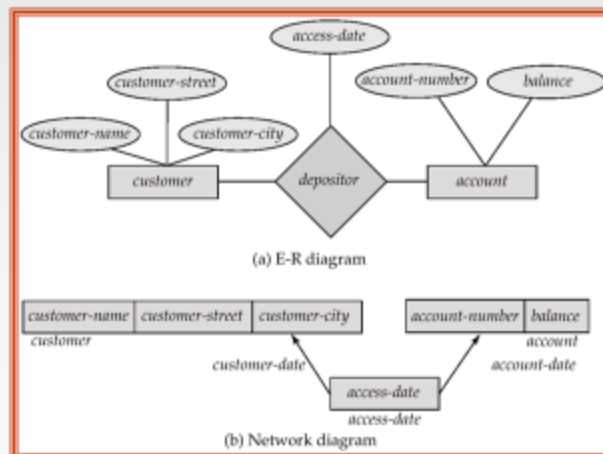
access-date

customer-street

account-number

balance

customer-name

customer-city

customer

depositor

account

(a) E-R diagram

| customer-name | customer-street | customer-city |
|---|---|---|

customer

| account-number | balance |
|---|---|

account

customer-date

account-date

access-date

access-date

(b) Network diagram